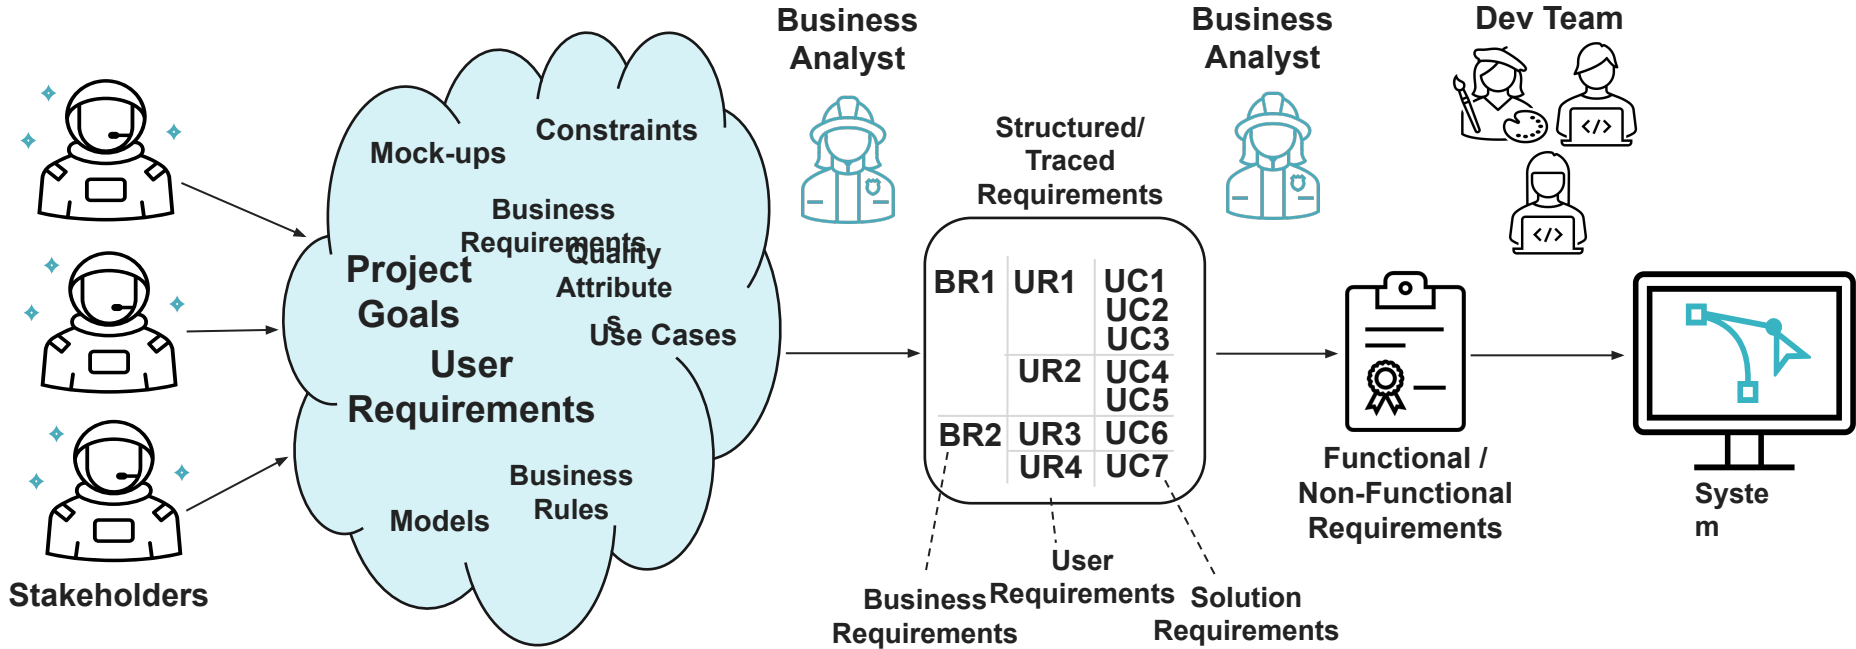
Business Analyst

Business Analyst

Dev Team

Mock-ups

Constraints

Business Requirements

Quality Attribute s

Project Goals

Use Cases

User Requirements

Business Rules

Models

Stakeholders

Structured/ Traced Requirements

| BR1 | UR1 | UC1 UC2 UC3 |
|---|---|---|
| | UR2 | UC4 UC5 |
| BR2 | UR3 | UC6 |
| | UR4 | UC7 |

User Requirements

Business Requirements

Solution Requirements

Functional / Non-Functional Requirements

Syste m